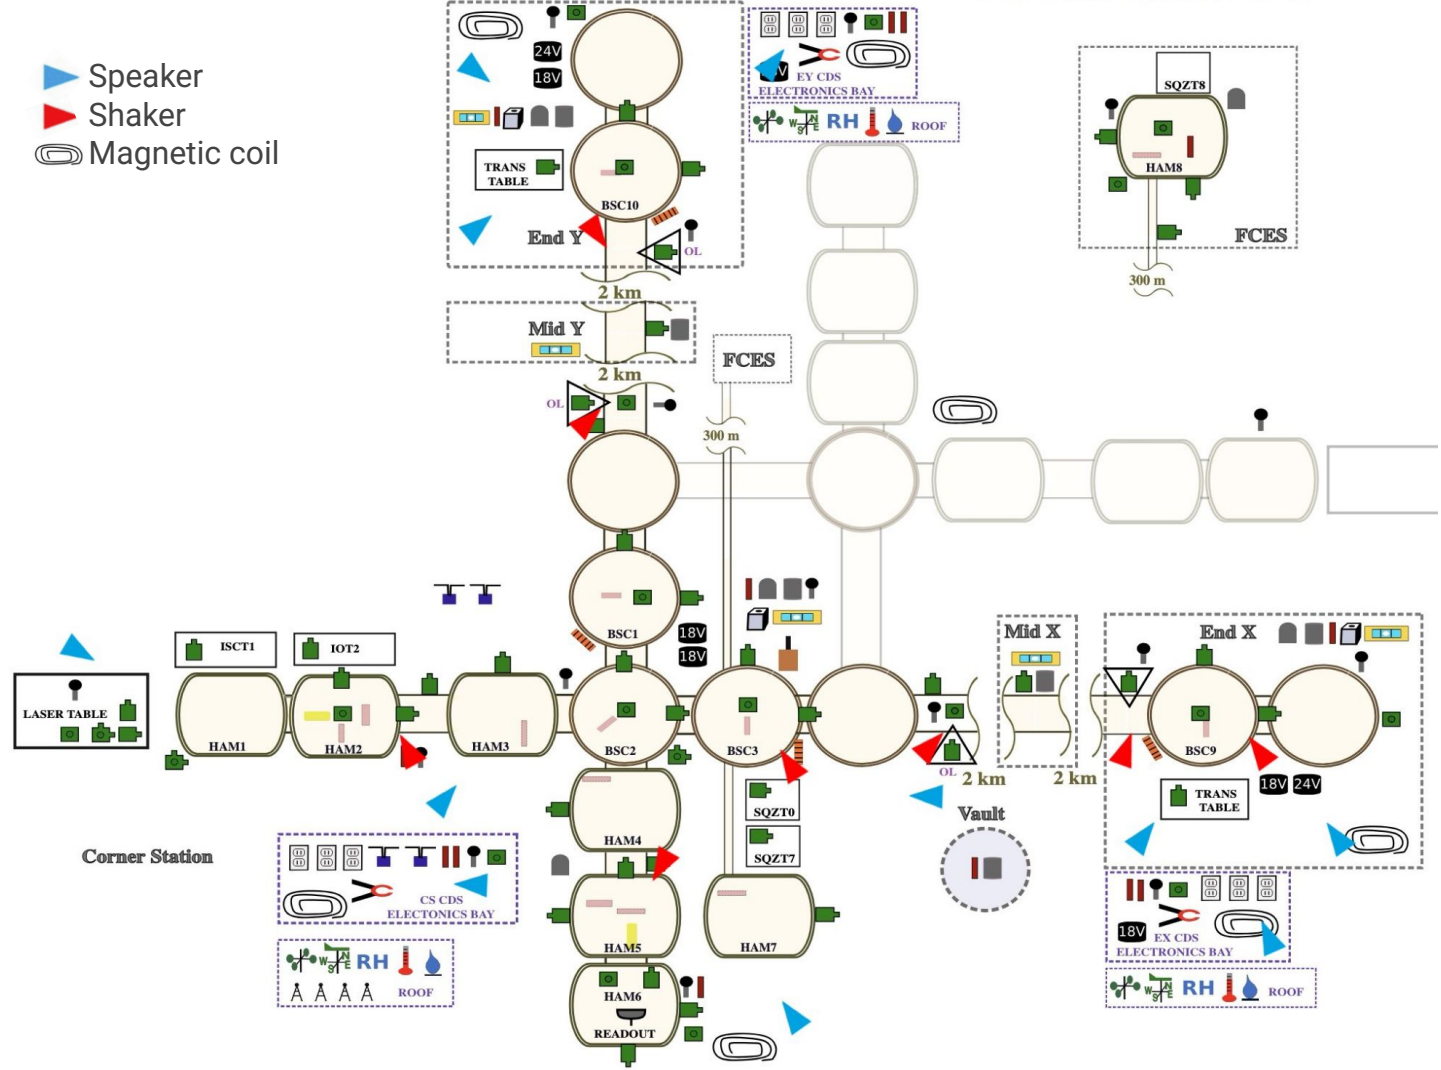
Speaker
Shaker
Magnetic coil

24V
18V
TRANS TABLE
BSC10
End Y
OL
2 km
Mid Y
2 km
OL

EY CDS
ELECTRONICS BAY
RH
ROOF

SQZT8
HAM8
FCES
300 m

FCES
300 m

BSC1
18V
18V
LASER TABLE
ISCT1
IOT2
HAM1
HAM2
HAM3
BSC2
BSC3
HAM4
SQZT0
SQZT7
HAM5
HAM7
HAM6
READOUT

Corner Station
CS CDS
ELECTRONICS BAY
RH
ROOF

Mid X
OL
2 km
2 km
Vault

End X
BSC9
TRANS TABLE
18V
24V
18V
EX CDS
ELECTRONICS BAY
RH
ROOF